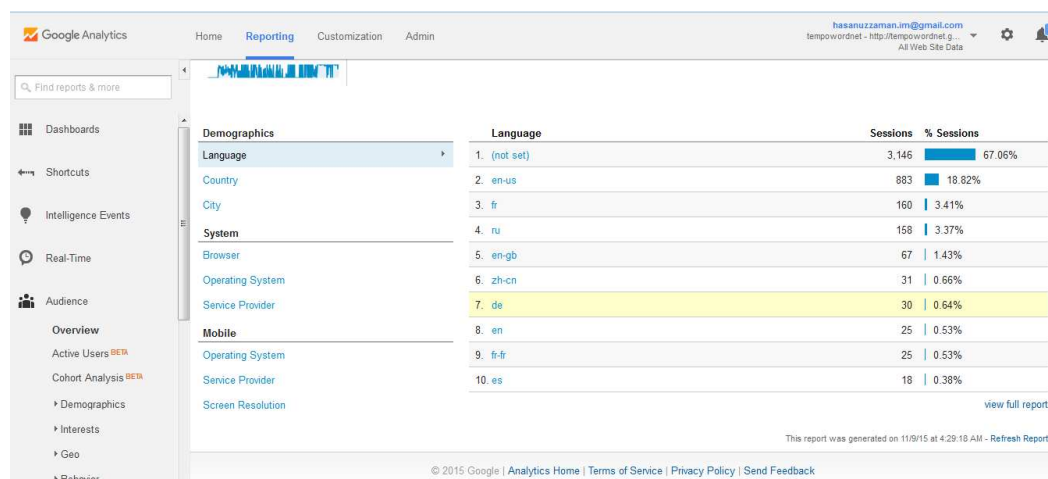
Google Analytics

Home Reporting Customization Admin

hasanuzzaman.im@gmail.com
tempowordnet - http://tempowordnet.g...
All Web Site Data

Find reports & more

Dashboards

Shortcuts

Intelligence Events

Real-Time

Audience

Overview

Active Users BETA

Cohort Analysis BETA

▸ Demographics

▸ Interests

▸ Geo

▸ Behavior

Demographics
Language
Country
City
System
Browser
Operating System
Service Provider
Mobile
Operating System
Service Provider
Screen Resolution

| Language | Sessions | % Sessions |
|---|---|---|
| 1. (not set) | 3,146 | 67.06% |
| 2. en-us | 883 | 18.82% |
| 3. fr | 160 | 3.41% |
| 4. ru | 158 | 3.37% |
| 5. en-gb | 67 | 1.43% |
| 6. zh-cn | 31 | 0.66% |
| 7. de | 30 | 0.64% |
| 8. en | 25 | 0.53% |
| 9. fr-fr | 25 | 0.53% |
| 10. es | 18 | 0.38% |

view full report

This report was generated on 11/9/15 at 4:29:18 AM - Refresh Report

© 2015 Google | Analytics Home | Terms of Service | Privacy Policy | Send Feedback